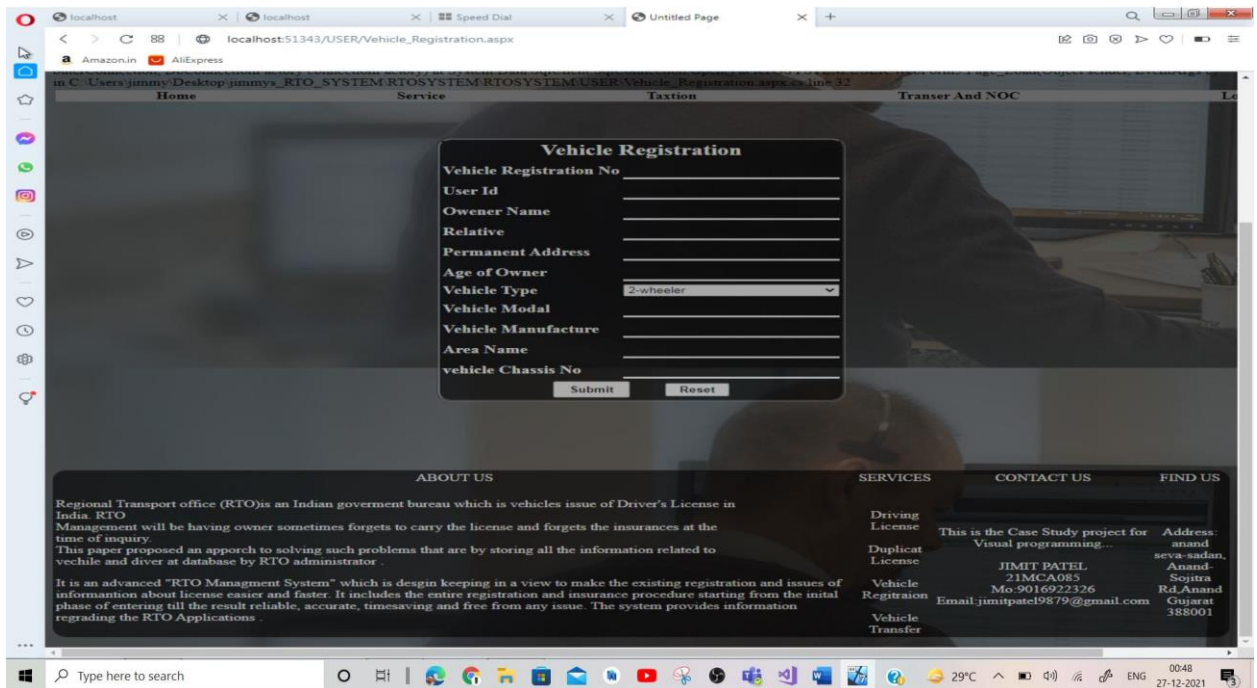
localhost | localhost | Speed Dial | Untitled Page

localhost:51343/USER/Vehicle_Registration.aspx

Amazon.in AliExpress

in C:\Users\jimmy\Desktop\jimmys_RTO_SYSTEM\RTOSYSTEM\RTOSYSTEM\USER\Vehicle_Registration.aspx.cs:line 32

Home Service Taxtion Transer And NOC Lo

Vehicle Registration

Vehicle Registration No

User Id

Owener Name

Relative

Permanent Address

Age of Owner

Vehicle Type 2-wheeler

Vehicle Modal

Vehicle Manufacture

Area Name

vehicle Chassis No

Submit Reset

ABOUT US

Regional Transport office (RTO)is an Indian goverment bureau which is vehicles issue of Driver's License in India. RTO
Management will be having owner sometimes forgets to carry the license and forgets the insurances at the time of inquiry.
This paper proposed an apporch to solving such problems that are by storing all the information related to vechile and diver at database by RTO administrator .

It is an advanced "RTO Managment System" which is desgin keeping in a view to make the existing registration and issues of informantion about license easier and faster. It includes the entire registration and insurance procedure starting from the inital phase of entering till the result reliable, accurate, timesaving and free from any issue. The system provides information regrading the RTO Applications .

SERVICES

Driving License

Duplicat License

Vehicle Regitraion

Vehicle Transfer

CONTACT US

This is the Case Study project for Visual programming...

JIMIT PATEL
21MCA085
Mo:9016922326
Email:jimitpatel9879@gmail.com

FIND US

Address: anand seva-sadan, Anand-Sojitra Rd,Anand Gujarat 388001

Type here to search

29°C ENG 00:48 27-12-2021